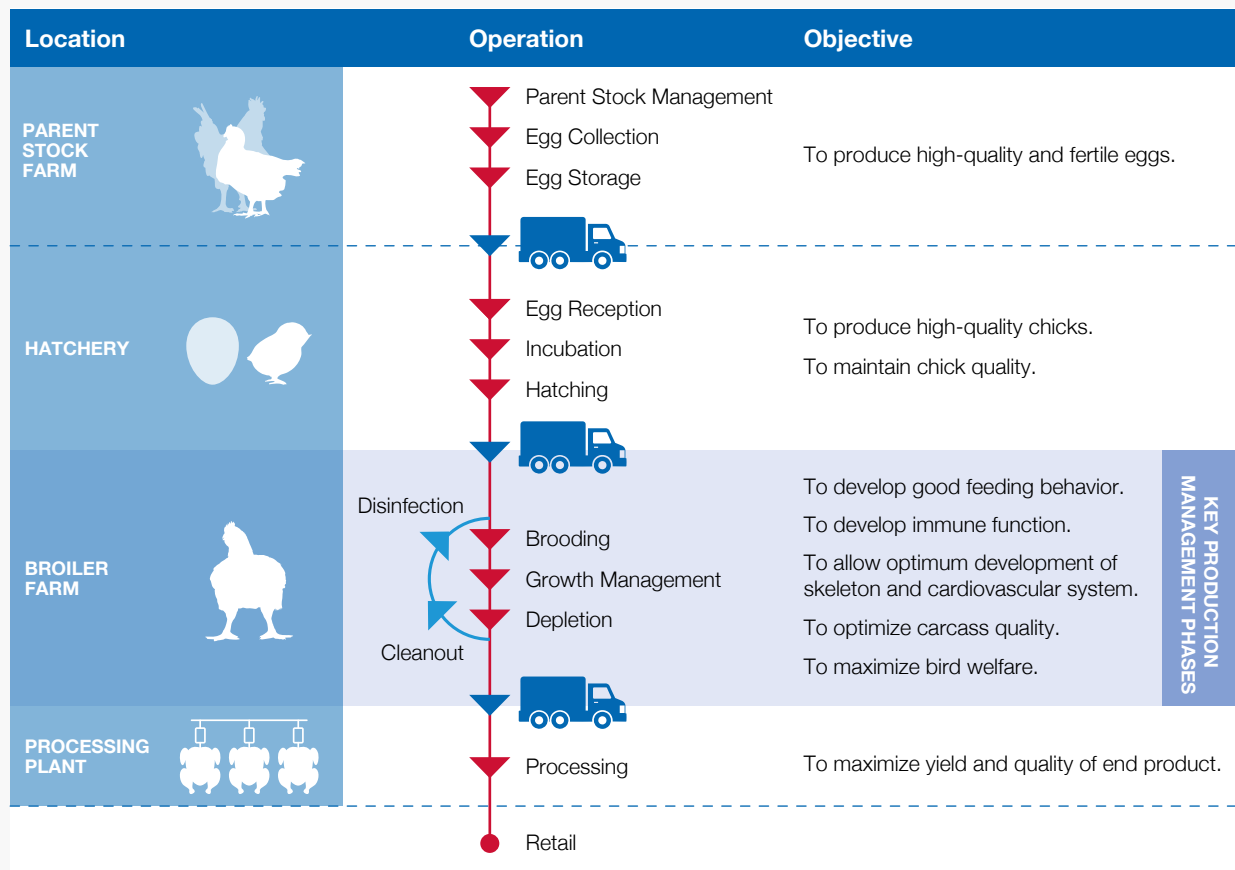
| Location | Operation | Objective |
|---|---|---|
| PARENT STOCK FARM | Parent Stock Management<br>Egg Collection<br>Egg Storage | To produce high-quality and fertile eggs. |
| HATCHERY | Egg Reception<br>Incubation<br>Hatching | To produce high-quality chicks.<br>To maintain chick quality. |
| BROILER FARM | Disinfection<br>Brooding<br>Growth Management<br>Depletion<br>Cleanout | To develop good feeding behavior.<br>To develop immune function.<br>To allow optimum development of skeleton and cardiovascular system.<br>To optimize carcass quality.<br>To maximize bird welfare. |
| PROCESSING PLANT | Processing | To maximize yield and quality of end product. |
| | Retail | |

KEY PRODUCTION MANAGEMENT PHASES